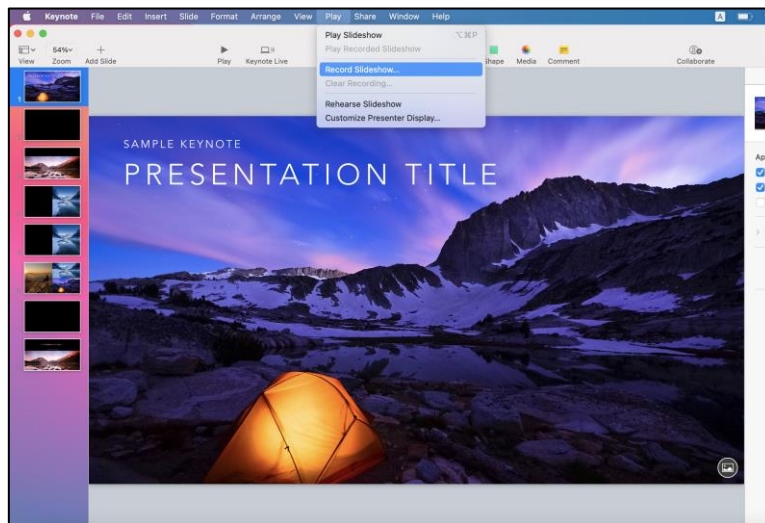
Keynote File Edit Insert Slide Format Arrange View Play Share Window Help

54%
View Zoom Add Slide

Play Keynote Live

Play Slideshow ⌥⌘P
Play Recorded Slideshow
Record Slideshow...
Clear Recording...
Rehearse Slideshow
Customize Presenter Display...

Shape Media Comment

Collaborate

1

SAMPLE KEYNOTE
PRESENTATION TITLE

Ap